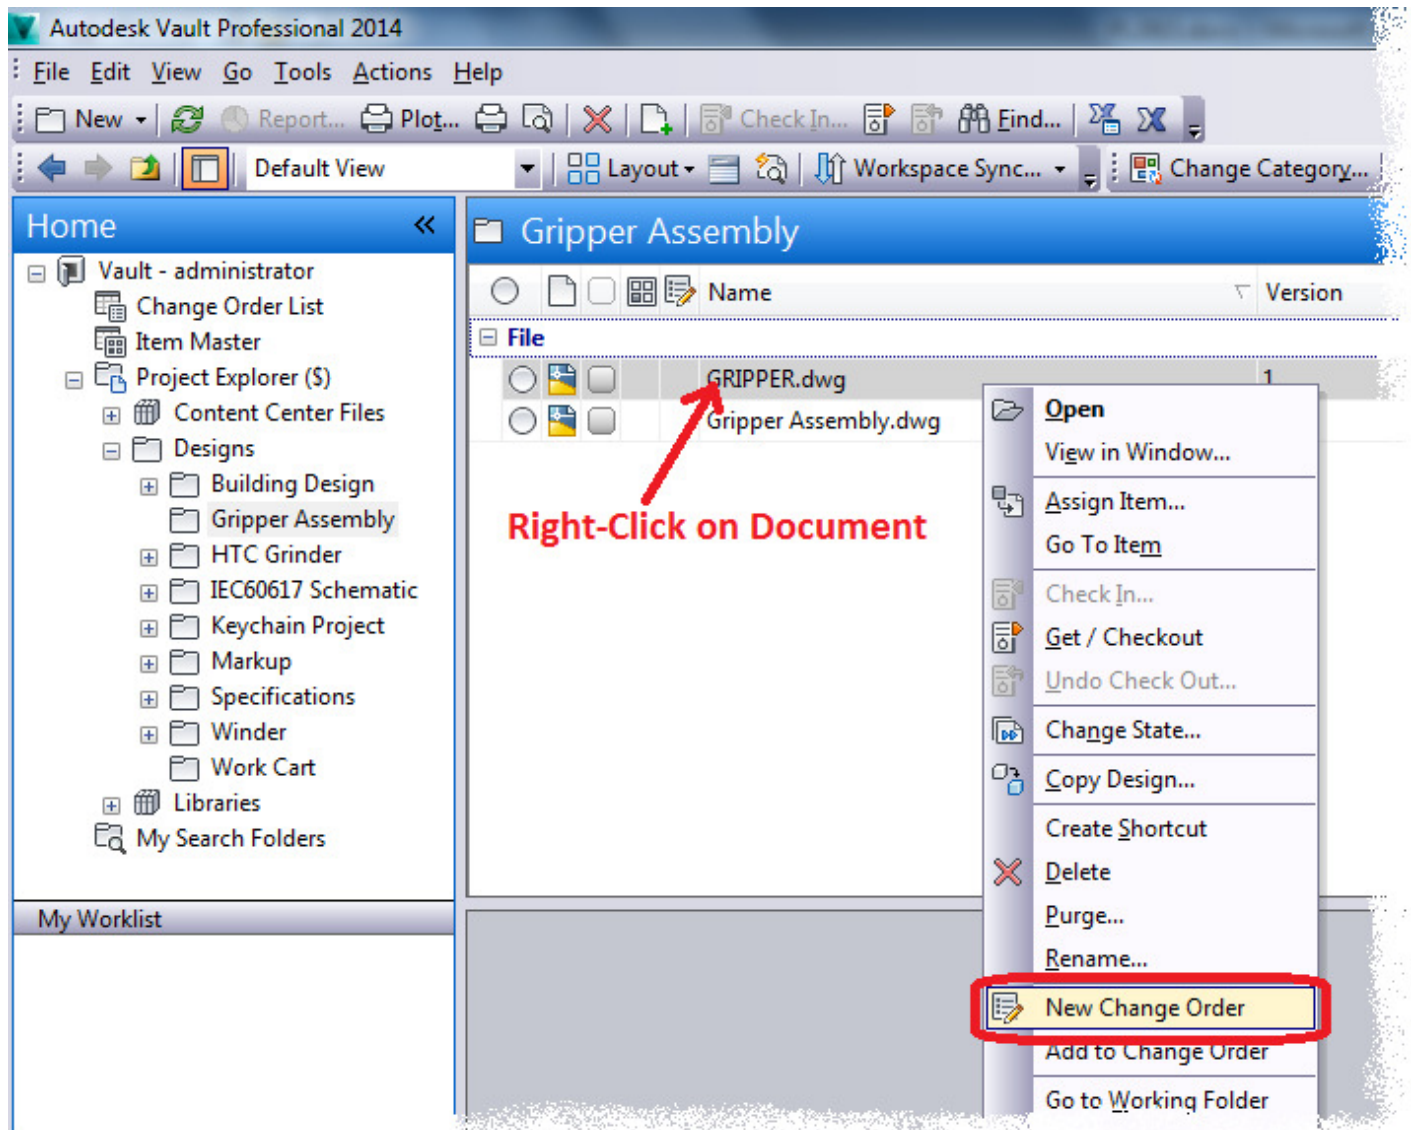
Autodesk Vault Professional 2014

File Edit View Go Tools Actions Help

New Report... Plot... Check In... Find...

Default View Layout Workspace Sync... Change Category...

Home

Vault - administrator
Change Order List
Item Master
Project Explorer ($)
Content Center Files
Designs
Building Design
Gripper Assembly
HTC Grinder
IEC60617 Schematic
Keychain Project
Markup
Specifications
Winder
Work Cart
Libraries
My Search Folders

My Worklist

Gripper Assembly

Name Version

File

GRIPPER.dwg 1
Gripper Assembly.dwg

Right-Click on Document

Open
View in Window...
Assign Item...
Go To Item
Check In...
Get / Checkout
Undo Check Out...
Change State...
Copy Design...
Create Shortcut
Delete
Purge...
Rename...
New Change Order
Add to Change Order
Go to Working Folder